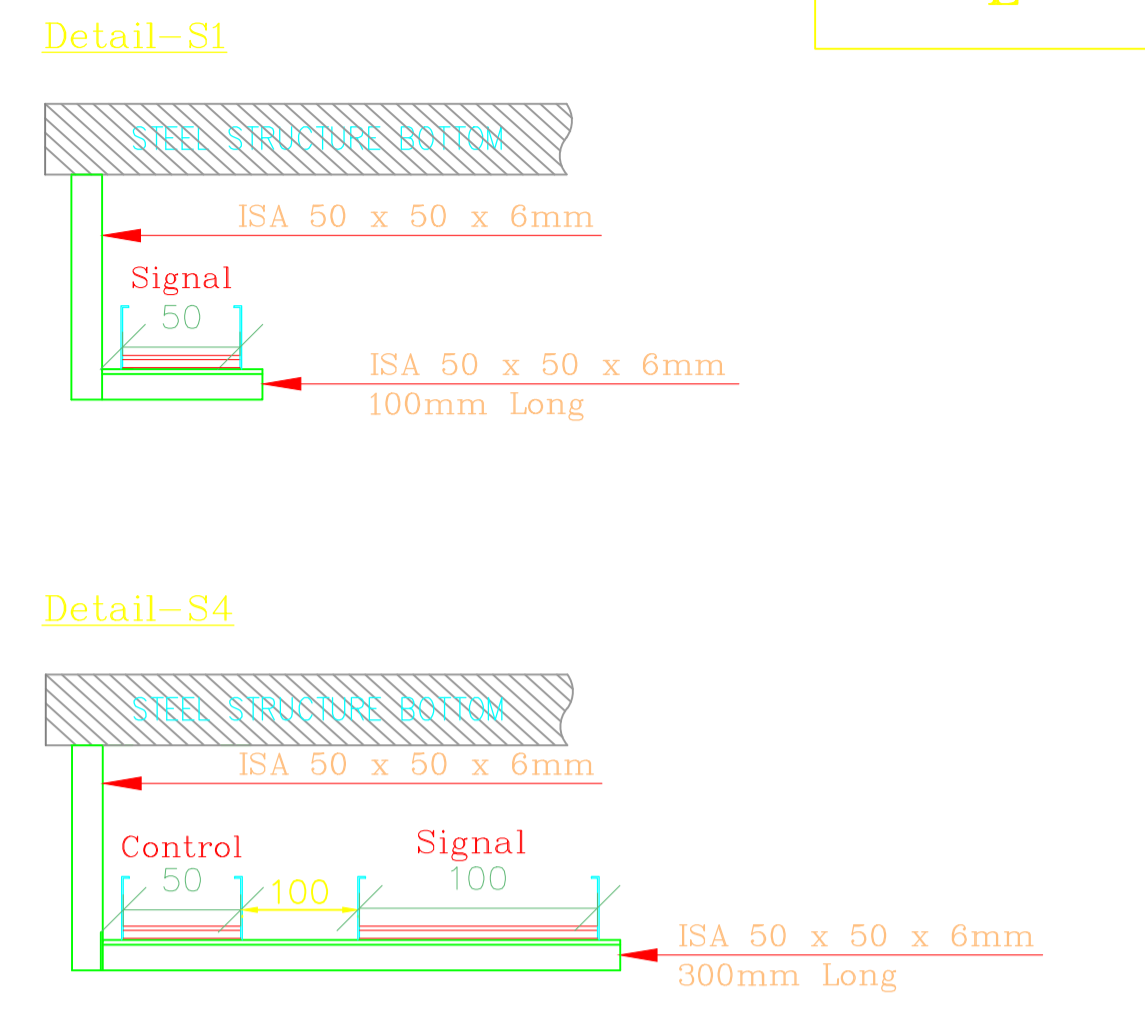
Detail-S1

STEEL STRUCTURE BOTTOM

ISA 50 x 50 x 6mm

Signal

50

ISA 50 x 50 x 6mm
100mm Long

Detail-S4

STEEL STRUCTURE BOTTOM

ISA 50 x 50 x 6mm

Control

Signal

50

100

100

ISA 50 x 50 x 6mm
300mm Long